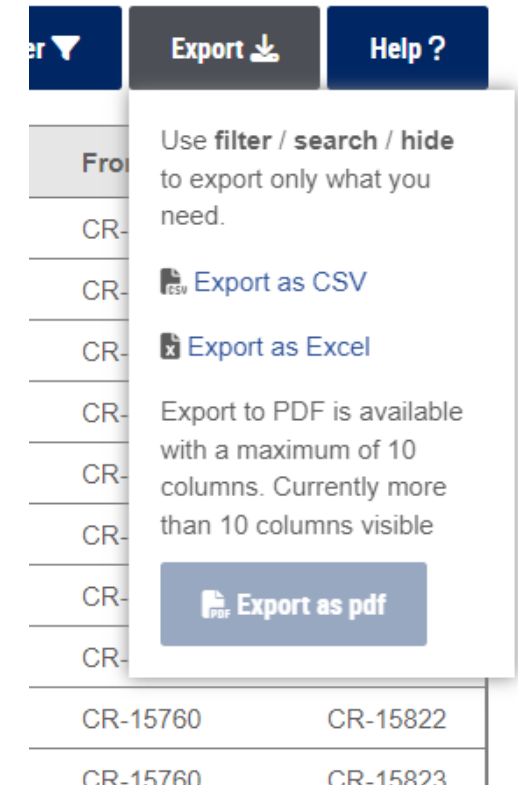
er

Export

Help ?

Fro

CR-
CR-
CR-
CR-
CR-
CR-
CR-
CR-

Use **filter** / **search** / **hide** to export only what you need.

CSV Export as CSV

Export as Excel

Export to PDF is available with a maximum of 10 columns. Currently more than 10 columns visible

PDF Export as pdf

| CR-15760 | CR-15822 |
|---|---|
| CR-15760 | CR-15823 |